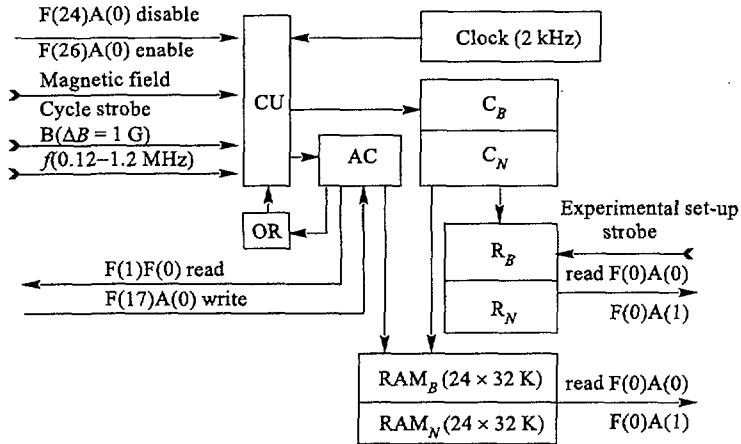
F(24)A(0) disable
F(26)A(0) enable
Magnetic field
Cycle strobe
B($\Delta B$ = 1 G)
$f$(0.12–1.2 MHz)

CU

Clock (2 kHz)

$C_B$
$C_N$

AC

OR

Experimental set-up strobe

$R_B$
$R_N$

read F(0)A(0)
F(0)A(1)

F(1)F(0) read
F(17)A(0) write

$RAM_B$ (24 × 32 K)
$RAM_N$ (24 × 32 K)

read F(0)A(0)
F(0)A(1)